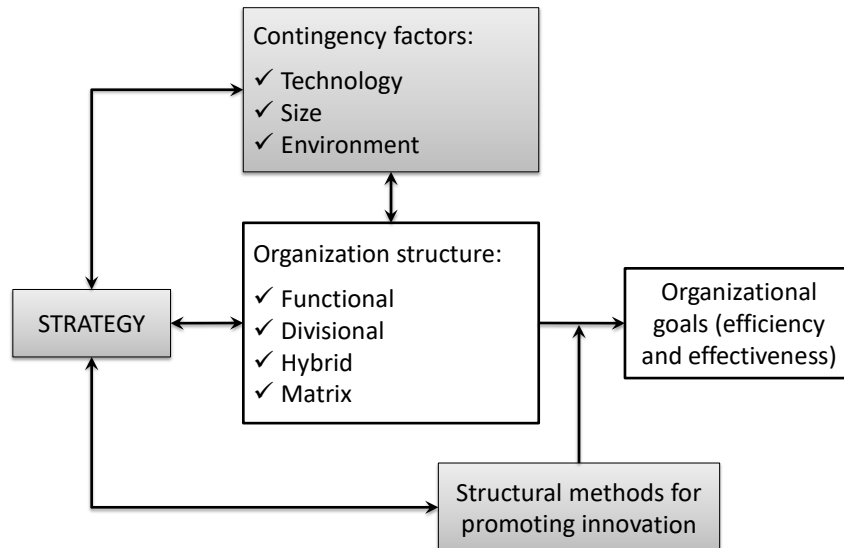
Contingency factors:
✓ Technology
✓ Size
✓ Environment

STRATEGY

Organization structure:
✓ Functional
✓ Divisional
✓ Hybrid
✓ Matrix

Organizational goals (efficiency and effectiveness)

Structural methods for promoting innovation